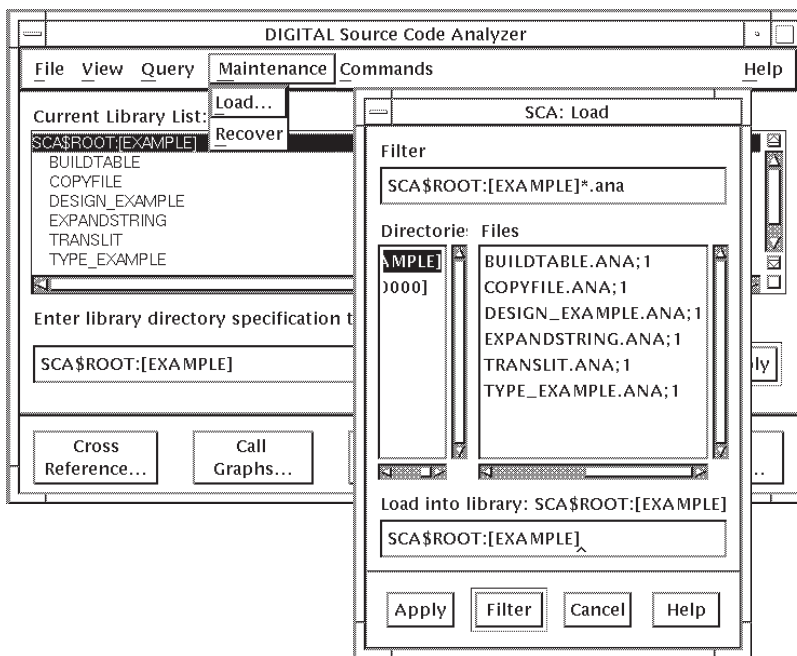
DIGITAL Source Code Analyzer

File View Query Maintenance Commands Help

Load...
Recover

Current Library List:
SCA$ROOT:[EXAMPLE]
BUILDTABLE
COPYFILE
DESIGN_EXAMPLE
EXPANDSTRING
TRANSLIT
TYPE_EXAMPLE

Enter library directory specification t

SCA$ROOT:[EXAMPLE]

ly

Cross Reference...

Call Graphs...

...

SCA: Load

Filter

SCA$ROOT:[EXAMPLE]*.ana

Directories

AMPLE]
)000]

Files

BUILDTABLE.ANA;1
COPYFILE.ANA;1
DESIGN_EXAMPLE.ANA;1
EXPANDSTRING.ANA;1
TRANSLIT.ANA;1
TYPE_EXAMPLE.ANA;1

Load into library: SCA$ROOT:[EXAMPLE]

SCA$ROOT:[EXAMPLE]

Apply Filter Cancel Help